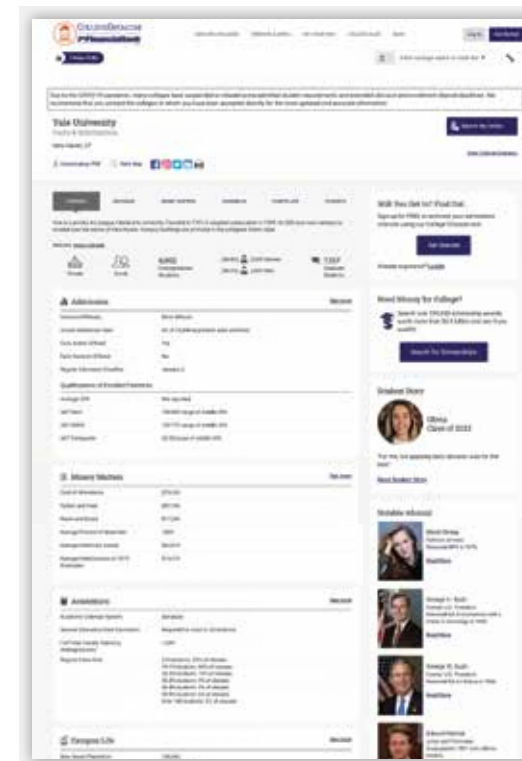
CollegeData
Yale University
Facts & Information
New Haven, CT
Admission
Money Matters
Academics
Campus Life
Will You Get In? Find Out.
Get Started
Need Money for College?
Search For Scholarships
Student Story
Olivia
Class of 2022
Read Student Story
Notable Alumni
Read More
Read More
Read More